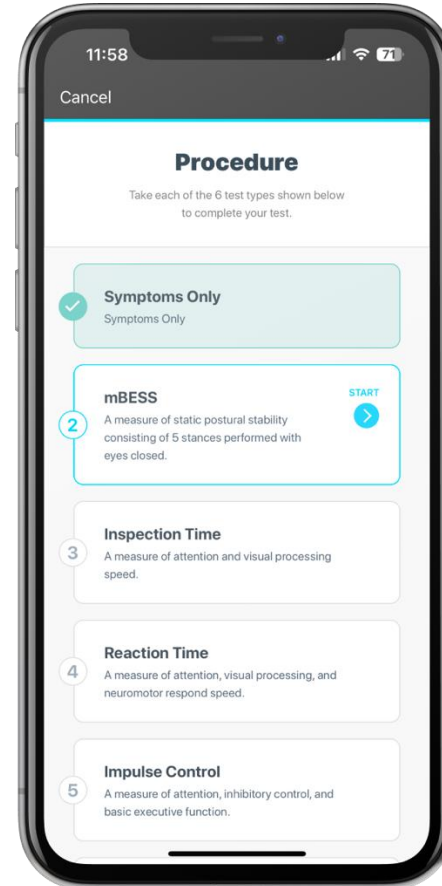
11:58

71

Cancel

Procedure

Take each of the 6 test types shown below to complete your test.

Symptoms Only
Symptoms Only

2
mBESS
A measure of static postural stability consisting of 5 stances performed with eyes closed.
START

3
Inspection Time
A measure of attention and visual processing speed.

4
Reaction Time
A measure of attention, visual processing, and neuromotor respond speed.

5
Impulse Control
A measure of attention, inhibitory control, and basic executive function.